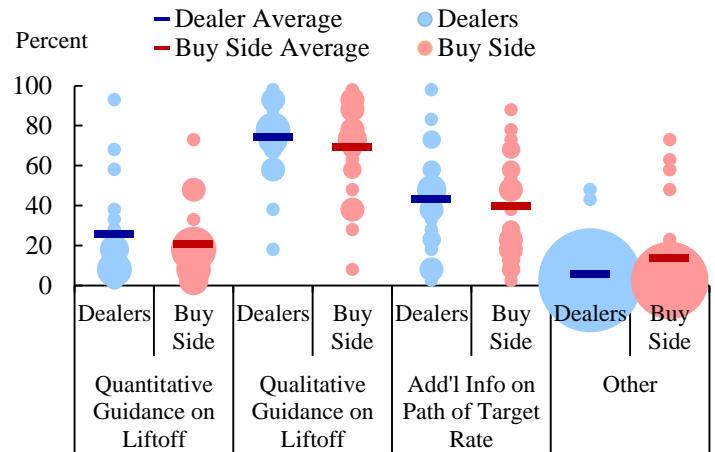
Dealer Average
Buy Side Average
Dealers
Buy Side

Percent
100
80
60
40
20
0

| Dealers | Buy Side | Dealers | Buy Side | Dealers | Buy Side | Dealers | Buy Side |
|---|---|---|---|---|---|---|---|
| Quantitative Guidance on Liftoff | | Qualitative Guidance on Liftoff | | Add'l Info on Path of Target Rate | | Other | |